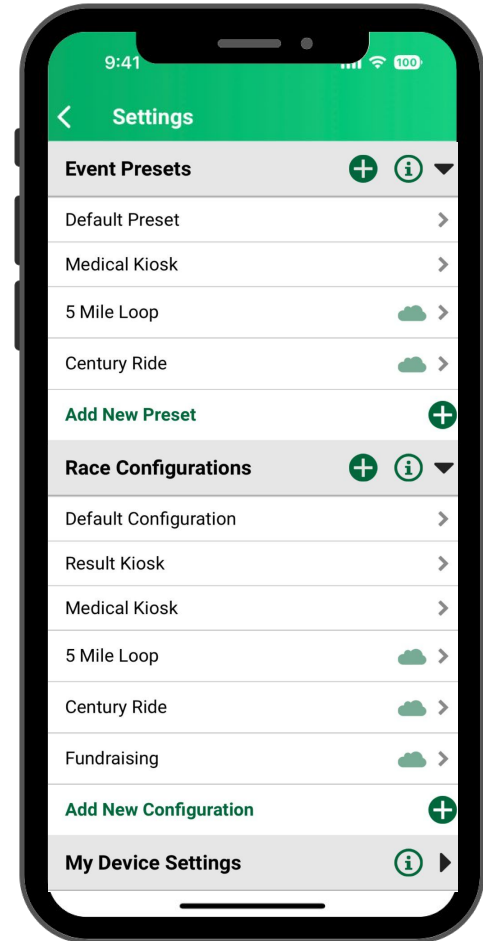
9:41

100

Settings

Event Presets

Default Preset

Medical Kiosk

5 Mile Loop

Century Ride

Add New Preset

Race Configurations

Default Configuration

Result Kiosk

Medical Kiosk

5 Mile Loop

Century Ride

Fundraising

Add New Configuration

My Device Settings